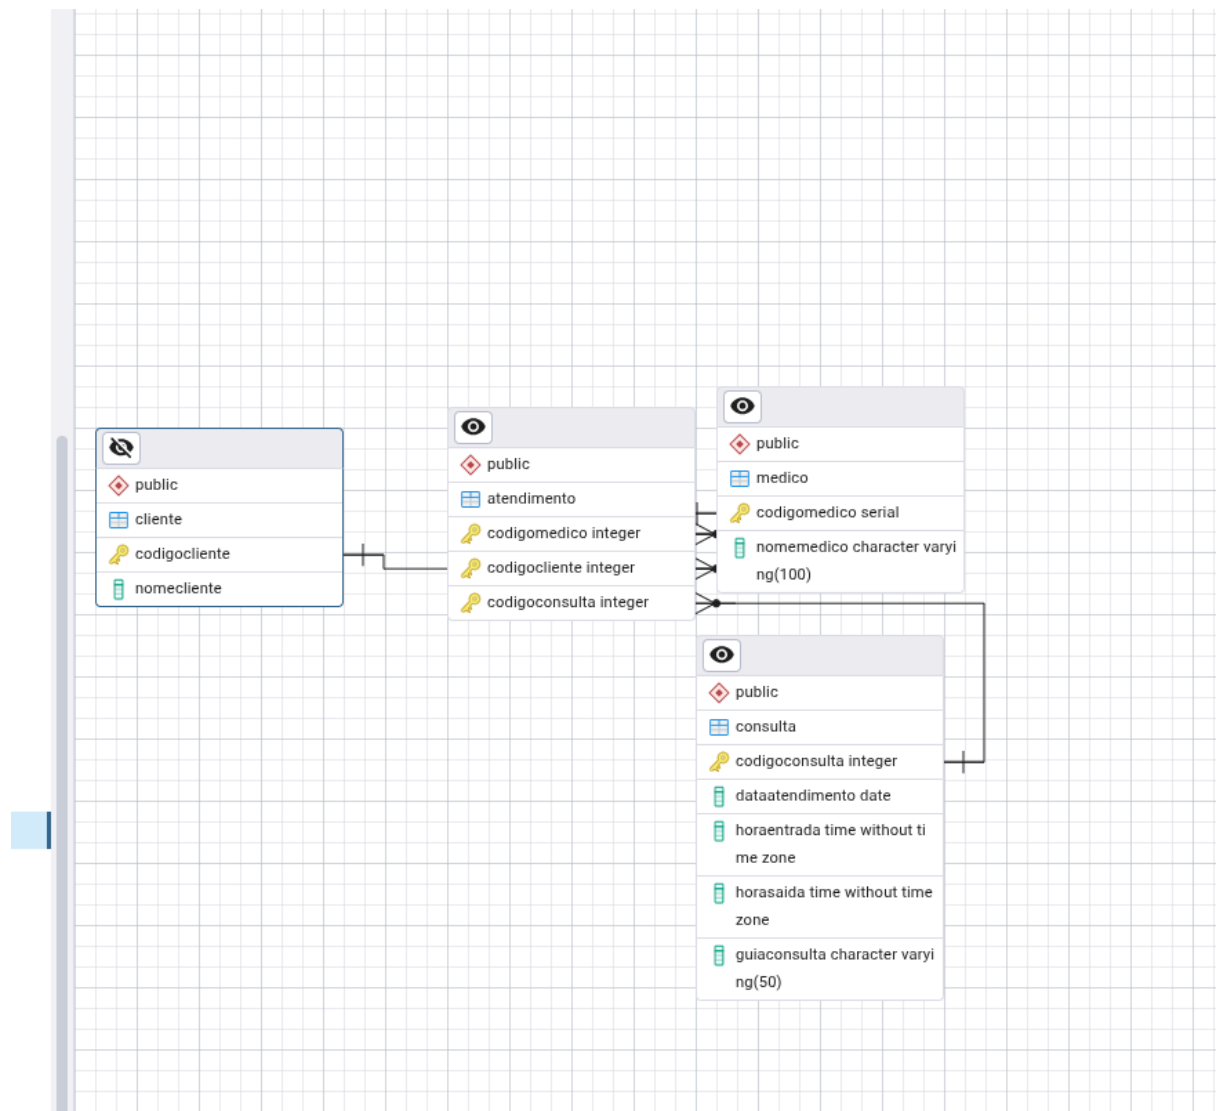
public
cliente
codigocliente
nomecliente

public
atendimento
codigomedico integer
codigocliente integer
codigoconsulta integer

public
medico
codigomedico serial
nomemedico character varying(100)

public
consulta
codigoconsulta integer
dataatendimento date
horaentrada time without time zone
horasaida time without time zone
guiaconsulta character varying(50)